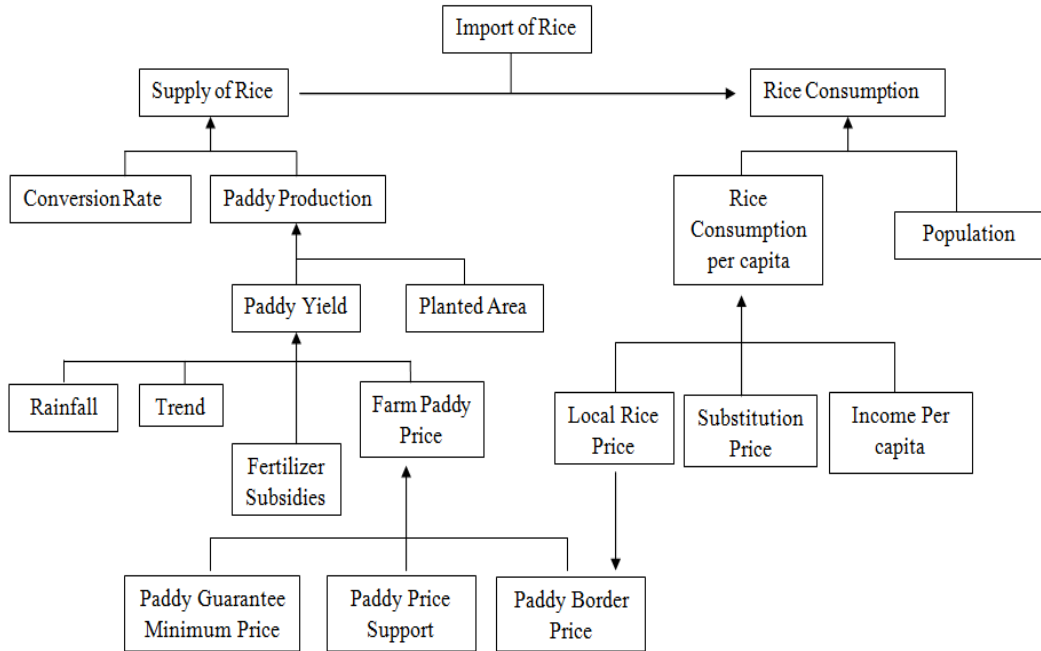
Import of Rice

Supply of Rice

Rice Consumption

Conversion Rate

Paddy Production

Rice Consumption per capita

Population

Paddy Yield

Planted Area

Rainfall

Trend

Farm Paddy Price

Local Rice Price

Substitution Price

Income Per capita

Fertilizer Subsidies

Paddy Guarantee Minimum Price

Paddy Price Support

Paddy Border Price